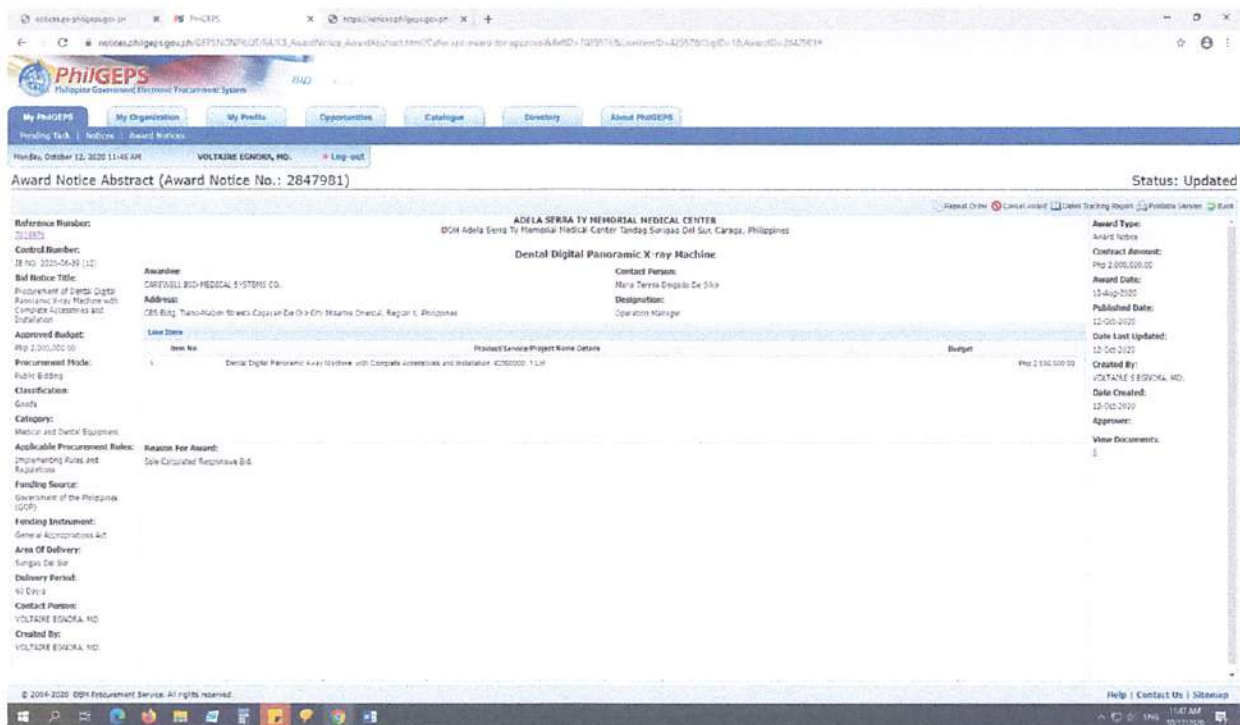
notices.ps-philgeps.gov.ph | PhilGEPS | https://notices.philgeps.gov.ph

notices.philgeps.gov.ph/GEPSNONPILOT/Tender/AwardNotice_AwardAbstract.aspx?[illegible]

PhilGEPS
Philippine Government Electronic Procurement System

My PhilGEPS | My Organization | My Profile | Opportunities | Catalogue | Directory | About PhilGEPS
Pending Task | Notices | Award Notices

Monday, October 12, 2020 11:46 AM VOLTAIRE EGNORA, MD. » Log-out

Award Notice Abstract (Award Notice No.: 2847981)

Status: Updated

Repeat Order | Cancel Award | Dates Tracking Report | Printable Version | Back

Reference Number:
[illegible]
Control Number:
IB NO. 2020-06-39 (12)
Bid Notice Title:
Procurement of Dental Digital Panoramic X-ray Machine with Complete Accessories and Installation
Approved Budget:
Php 2,000,000.00
Procurement Mode:
Public Bidding
Classification:
Goods
Category:
Medical and Dental Equipment
Applicable Procurement Rules:
Implementing Rules and Regulations
Funding Source:
Government of the Philippines (GOP)
Funding Instrument:
General Appropriations Act
Area Of Delivery:
Surigao Del Sur
Delivery Period:
90 Days
Contact Person:
VOLTAIRE EGNORA, MD.
Created By:
VOLTAIRE EGNORA, MD.

ADELA SERRA TY MEMORIAL MEDICAL CENTER
DOH Adela Serra Ty Memorial Medical Center Tandag Surigao Del Sur, Caraga, Philippines

Dental Digital Panoramic X-ray Machine

Awardee:
CAREWELL BIO-MEDICAL SYSTEMS CO.
Address:
CBS Bldg. Tiano-Rubin Streets Cagayan De Oro City Misamis Oriental, Region X, Philippines

Contact Person:
Maria Teresa Delgado De Silva
Designation:
Operations Manager

Line Items
| Item No | Product/Service/Project Name Details | Budget |
|---|---|---|
| 1 | Dental Digital Panoramic X-ray Machine with Complete Accessories and Installation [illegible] 1 Lot | Php 2,000,000.00 |

Reason For Award:
Sole Calculated Responsive Bid.

Award Type:
Award Notice
Contract Amount:
Php 2,000,000.00
Award Date:
13-Aug-2020
Published Date:
12-Oct-2020
Date Last Updated:
12-Oct-2020
Created By:
VOLTAIRE EGNORA, MD.
Date Created:
12-Oct-2020
Approver:
View Documents:
1

© 2004-2020 DBM Procurement Service. All rights reserved.
Help | Contact Us | Sitemap

11:47 AM 10/12/2020